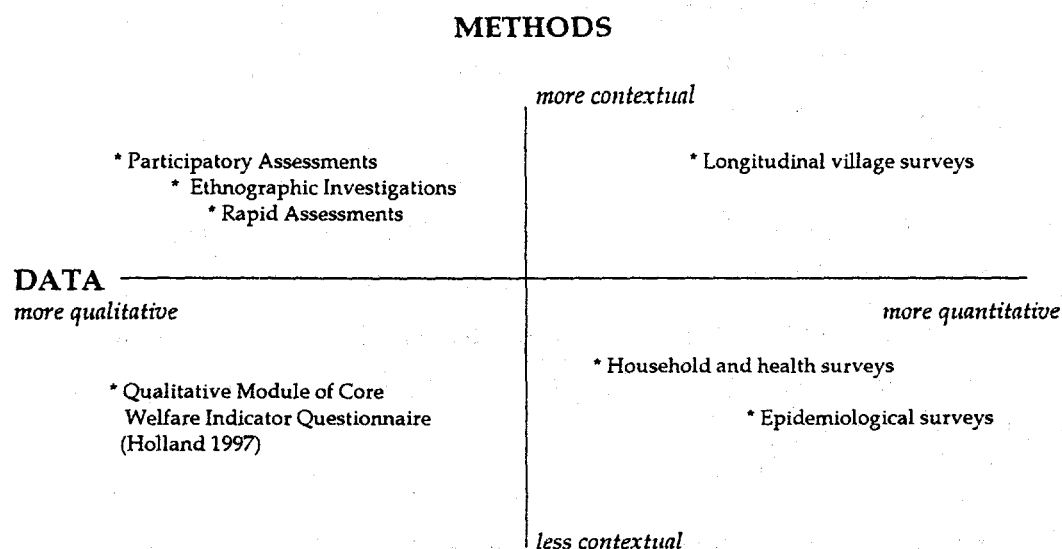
METHODS

*more contextual*

* Participatory Assessments
* Ethnographic Investigations
* Rapid Assessments

* Longitudinal village surveys

DATA

*more qualitative*

*more quantitative*

* Household and health surveys

* Qualitative Module of Core Welfare Indicator Questionnaire (Holland 1997)

* Epidemiological surveys

*less contextual*